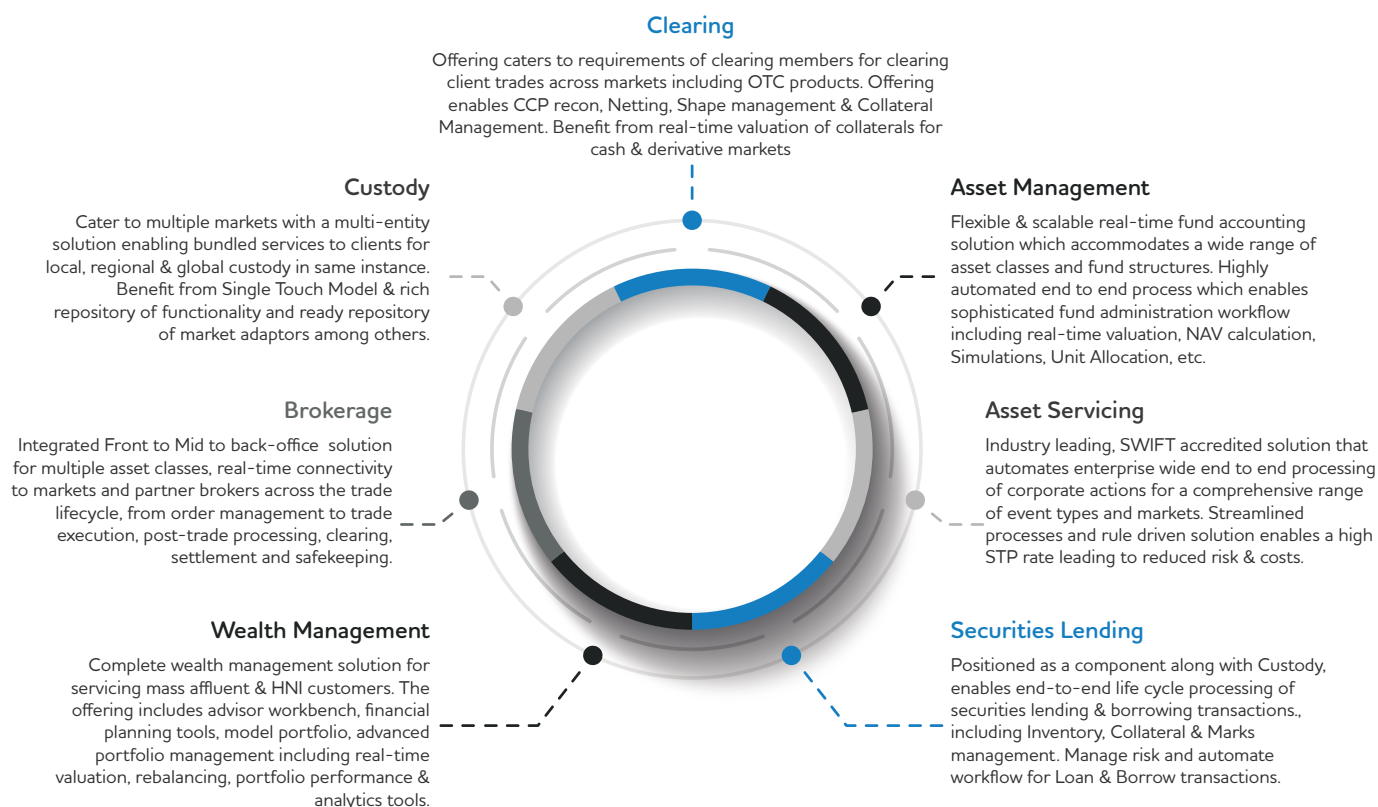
Clearing

Offering caters to requirements of clearing members for clearing client trades across markets including OTC products. Offering enables CCP recon, Netting, Shape management & Collateral Management. Benefit from real-time valuation of collaterals for cash & derivative markets

Custody

Cater to multiple markets with a multi-entity solution enabling bundled services to clients for local, regional & global custody in same instance. Benefit from Single Touch Model & rich repository of functionality and ready repository of market adaptors among others.

Asset Management

Flexible & scalable real-time fund accounting solution which accommodates a wide range of asset classes and fund structures. Highly automated end to end process which enables sophisticated fund administration workflow including real-time valuation, NAV calculation, Simulations, Unit Allocation, etc.

Brokerage

Integrated Front to Mid to back-office solution for multiple asset classes, real-time connectivity to markets and partner brokers across the trade lifecycle, from order management to trade execution, post-trade processing, clearing, settlement and safekeeping.

Asset Servicing

Industry leading, SWIFT accredited solution that automates enterprise wide end to end processing of corporate actions for a comprehensive range of event types and markets. Streamlined processes and rule driven solution enables a high STP rate leading to reduced risk & costs.

Wealth Management

Complete wealth management solution for servicing mass affluent & HNI customers. The offering includes advisor workbench, financial planning tools, model portfolio, advanced portfolio management including real-time valuation, rebalancing, portfolio performance & analytics tools.

Securities Lending

Positioned as a component along with Custody, enables end-to-end life cycle processing of securities lending & borrowing transactions., including Inventory, Collateral & Marks management. Manage risk and automate workflow for Loan & Borrow transactions.